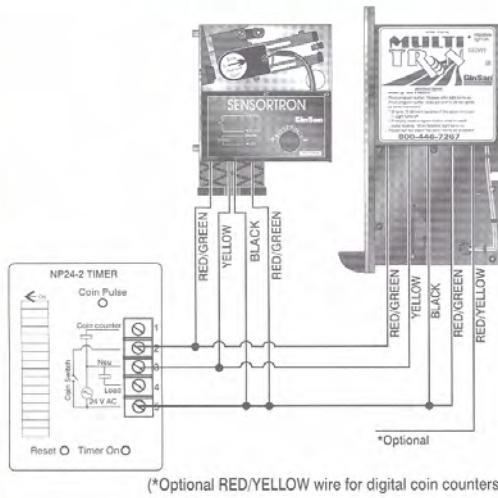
SENSORTRON

GinSan

MULTI TRON

GinSan

800-446-7267

RED/GREEN

YELLOW

BLACK

RED/GREEN

NP24-2 TIMER

ON

Coin Pulse

Coin counter

Neu

Load

Coin Switch

24 V AC

1

2

3

4

5

Reset

Timer On

RED/GREEN

YELLOW

BLACK

RED/GREEN

RED/YELLOW

*Optional

(*Optional RED/YELLOW wire for digital coin counters)